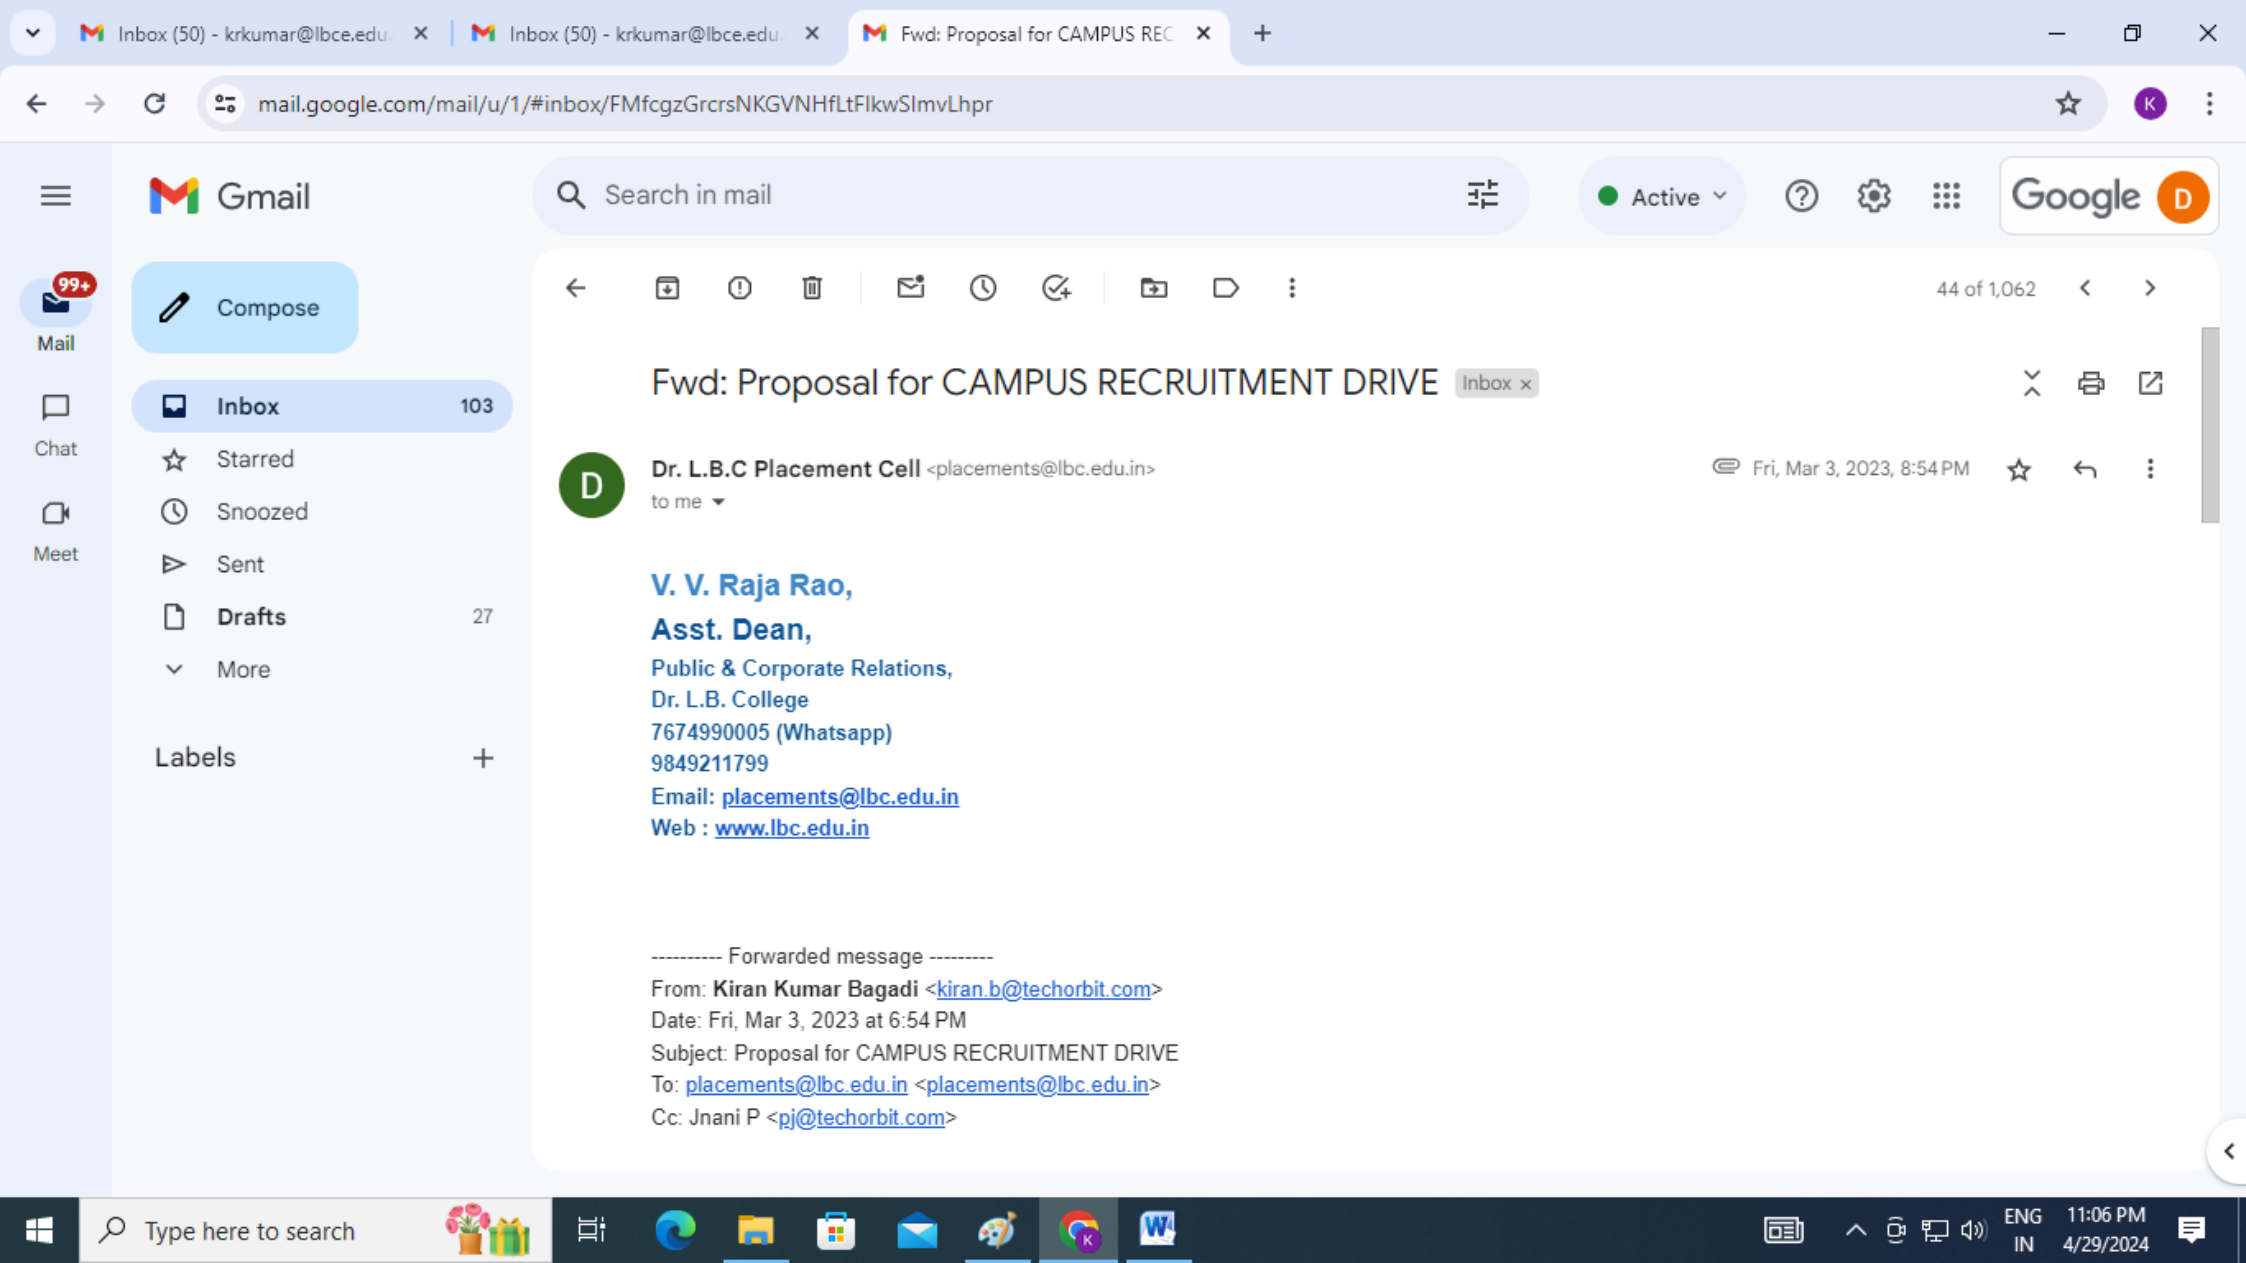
Inbox (50) - krkumar@lbce.edu
Inbox (50) - krkumar@lbce.edu
Fwd: Proposal for CAMPUS REC

mail.google.com/mail/u/1/#inbox/FMfcgzGrcrsNKGVNHfLtFlkwSImvLhpr

Gmail
Search in mail
Active
Google

99+
Mail
Chat
Meet

Compose
Inbox 103
Starred
Snoozed
Sent
Drafts 27
More

Labels

44 of 1,062

Fwd: Proposal for CAMPUS RECRUITMENT DRIVE Inbox ×

Dr. L.B.C Placement Cell <placements@lbc.edu.in>
to me
Fri, Mar 3, 2023, 8:54 PM

V. V. Raja Rao,
Asst. Dean,
Public & Corporate Relations,
Dr. L.B. College
7674990005 (Whatsapp)
9849211799
Email: placements@lbc.edu.in
Web : www.lbc.edu.in

---------- Forwarded message ---------
From: Kiran Kumar Bagadi <kiran.b@techorbit.com>
Date: Fri, Mar 3, 2023 at 6:54 PM
Subject: Proposal for CAMPUS RECRUITMENT DRIVE
To: placements@lbc.edu.in <placements@lbc.edu.in>
Cc: Jnani P <pj@techorbit.com>

Type here to search
ENG IN
11:06 PM
4/29/2024